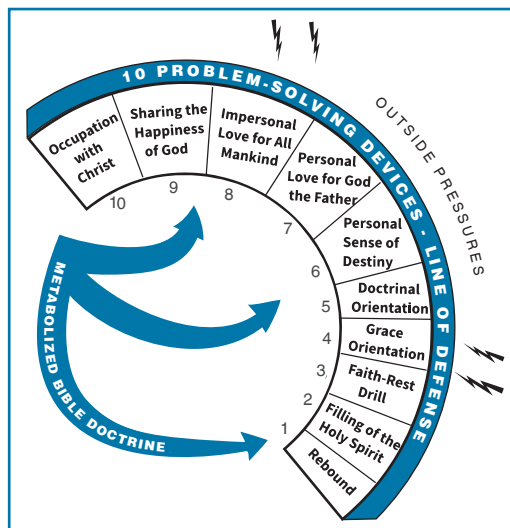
10 PROBLEM-SOLVING DEVICES - LINE OF DEFENSE

OUTSIDE PRESSURES

Occupation with Christ
10

Sharing the Happiness of God
9

Impersonal Love for All Mankind
8

Personal Love for God the Father
7

Personal Sense of Destiny
6

Doctrinal Orientation
5

Grace Orientation
4

Faith-Rest Drill
3

Filling of the Holy Spirit
2

Rebound
1

METABOLIZED BIBLE DOCTRINE